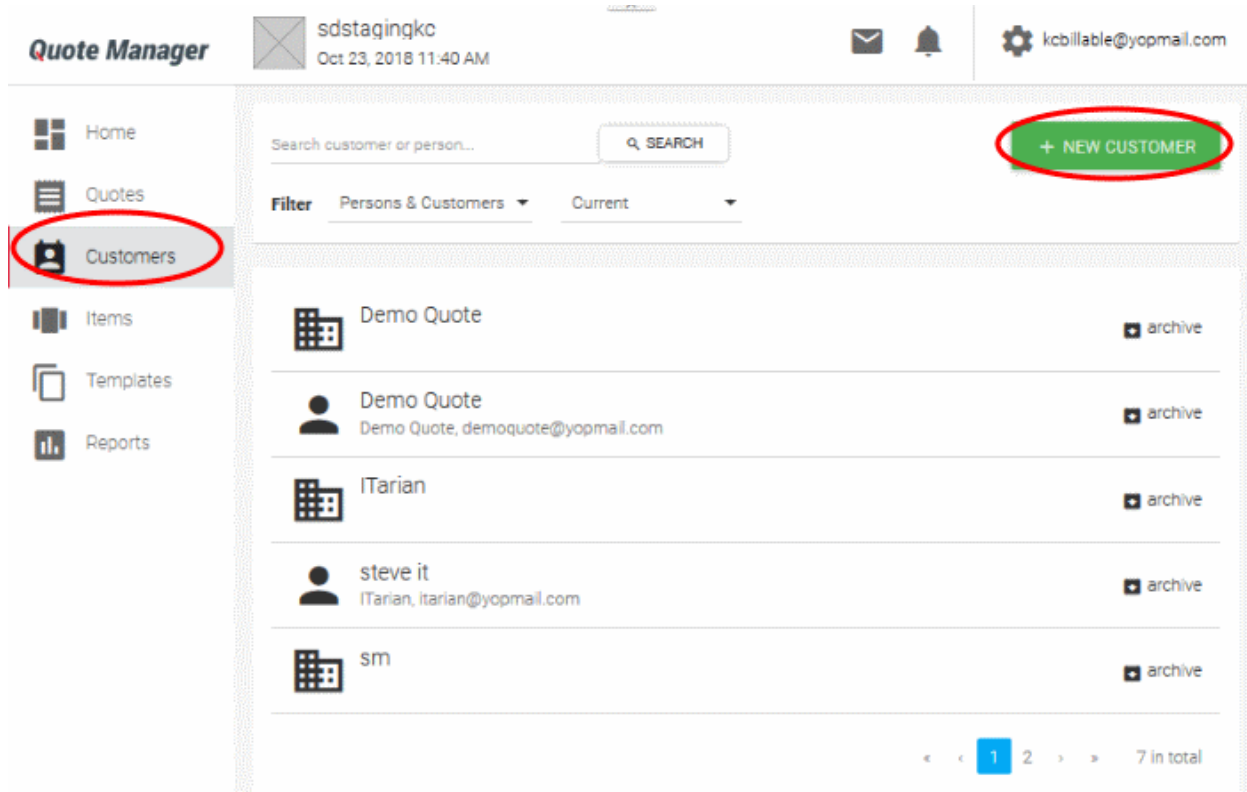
Quote Manager

sdstagingkc
Oct 23, 2018 11:40 AM

kcbillable@yopmail.com

Home
Quotes
Customers
Items
Templates
Reports

Search customer or person...
SEARCH
+ NEW CUSTOMER

Filter Persons & Customers Current

Demo Quote
archive

Demo Quote
Demo Quote, demoquote@yopmail.com
archive

ITarian
archive

steve it
ITarian, itarian@yopmail.com
archive

sm
archive

« ‹ 1 2 › » 7 in total